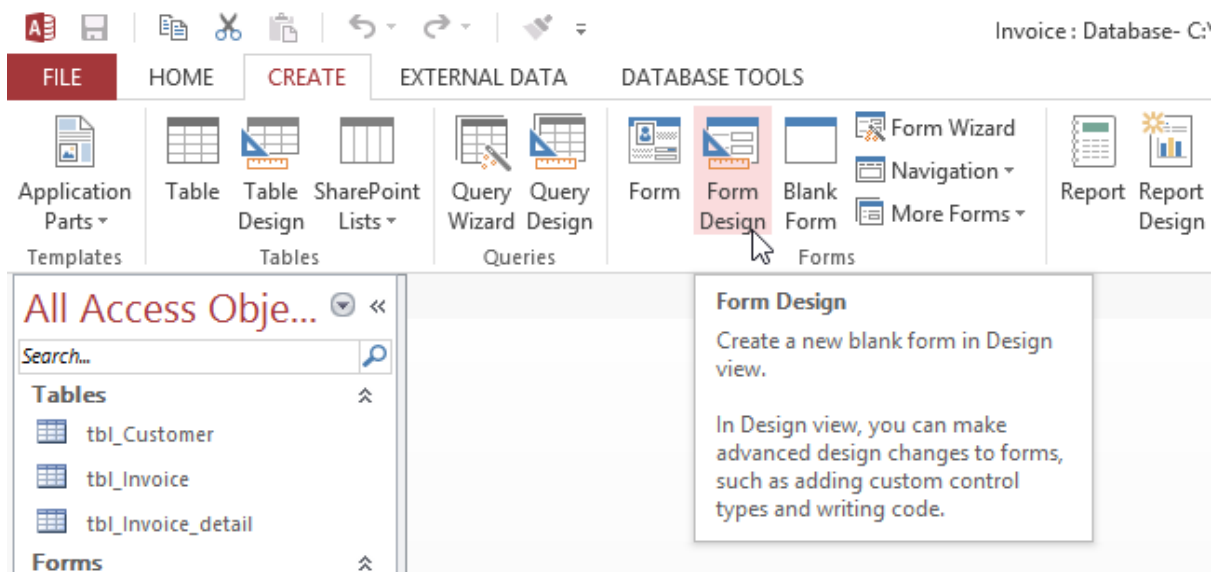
Invoice : Database- C:\

FILE HOME CREATE EXTERNAL DATA DATABASE TOOLS

Application Parts
Templates

Table
Table Design
SharePoint Lists
Tables

Query Wizard
Query Design
Queries

Form
Form Design
Blank Form
Form Wizard
Navigation
More Forms
Forms

Report
Report Design

All Access Obje...

Search...

Tables
tbl_Customer
tbl_Invoice
tbl_Invoice_detail
Forms

Form Design

Create a new blank form in Design view.

In Design view, you can make advanced design changes to forms, such as adding custom control types and writing code.